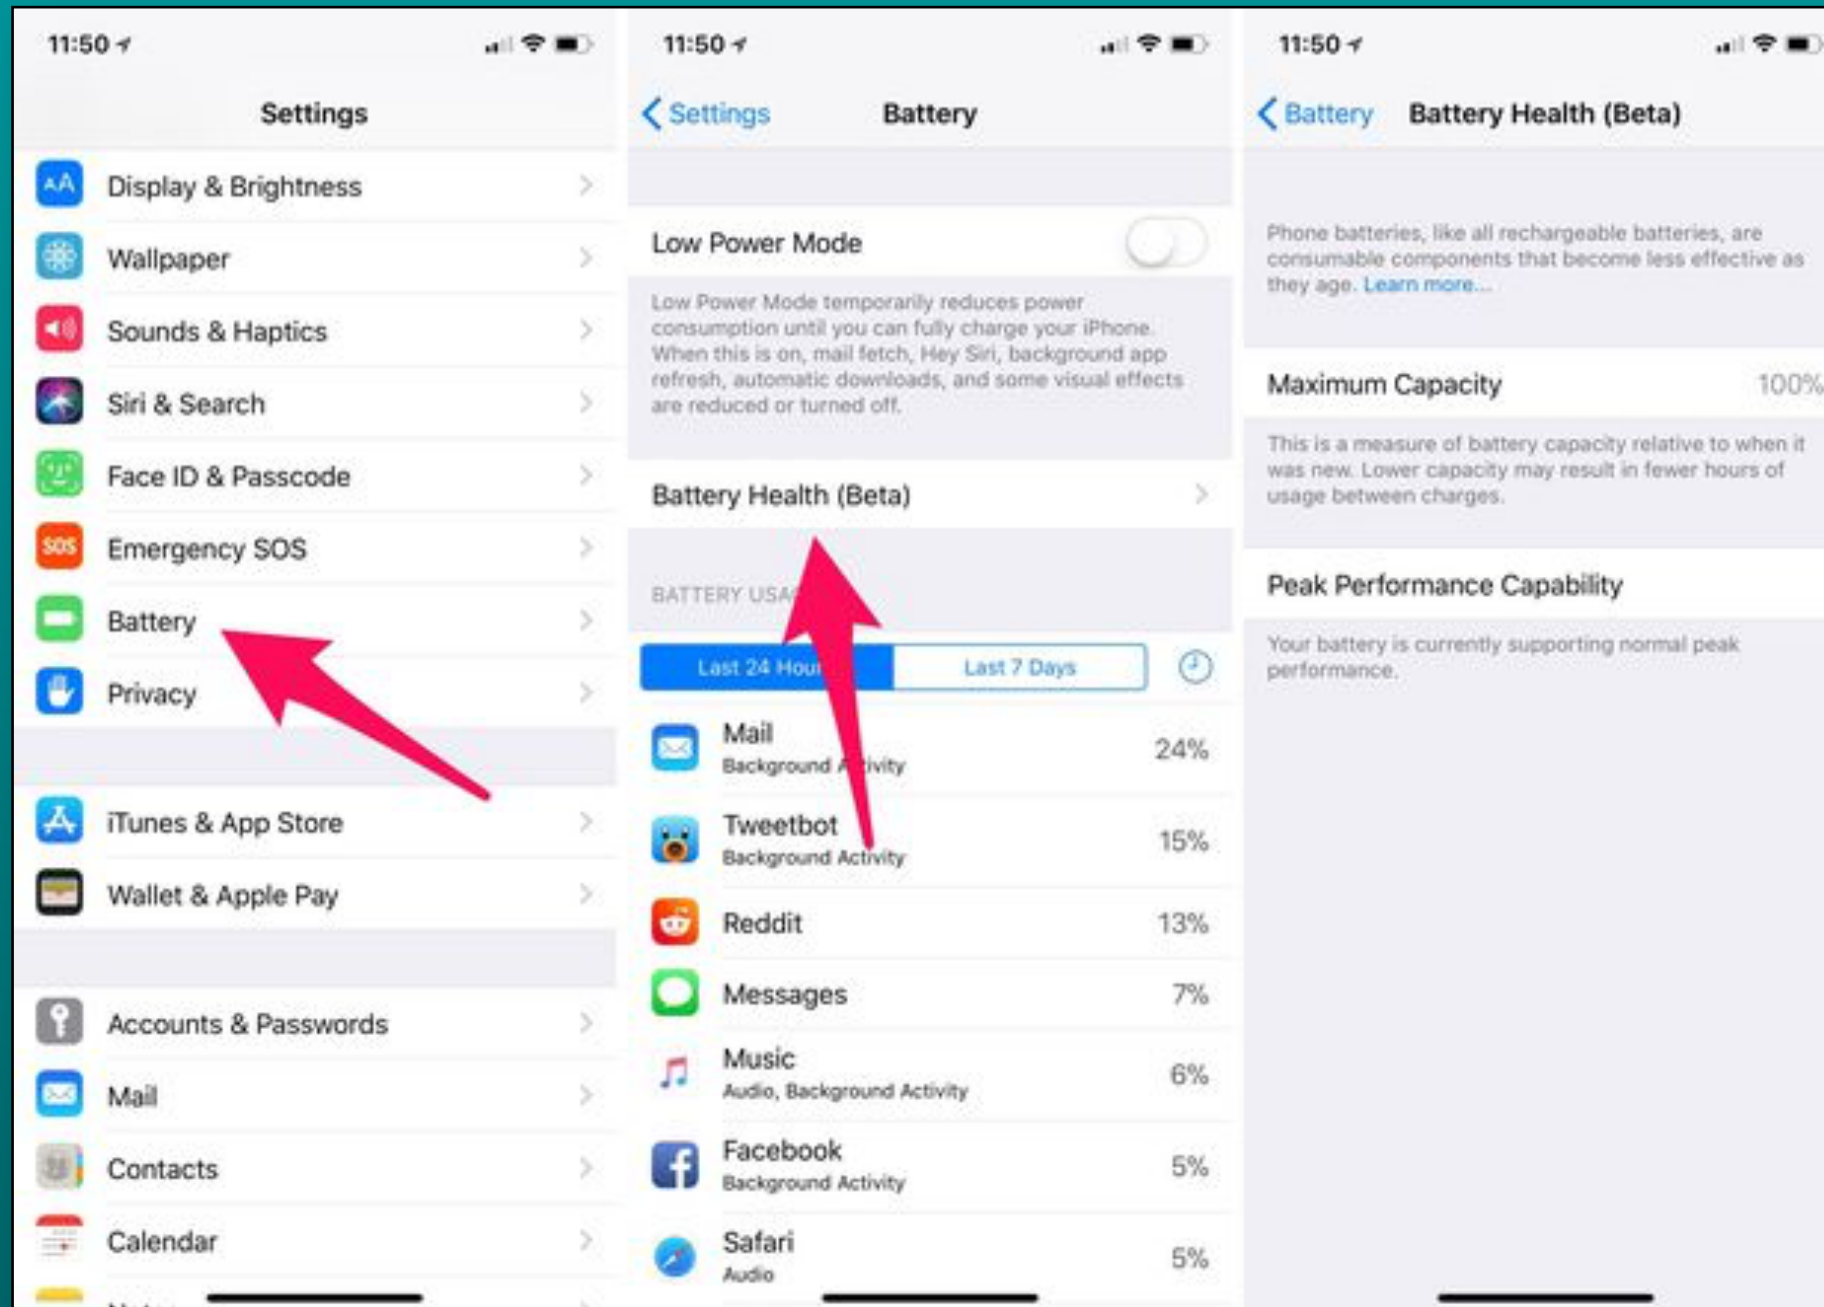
11:50

Settings

Display & Brightness

Wallpaper

Sounds & Haptics

Siri & Search

Face ID & Passcode

Emergency SOS

Battery

Privacy

iTunes & App Store

Wallet & Apple Pay

Accounts & Passwords

Mail

Contacts

Calendar

11:50

Settings

Battery

Low Power Mode

Low Power Mode temporarily reduces power consumption until you can fully charge your iPhone. When this is on, mail fetch, Hey Siri, background app refresh, automatic downloads, and some visual effects are reduced or turned off.

Battery Health (Beta)

BATTERY USA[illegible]

Last 24 Hou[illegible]

Last 7 Days

Mail
Background A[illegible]ivity
24%

Tweetbot
Background Activity
15%

Reddit
13%

Messages
7%

Music
Audio, Background Activity
6%

Facebook
Background Activity
5%

Safari
Audio
5%

11:50

Battery

Battery Health (Beta)

Phone batteries, like all rechargeable batteries, are consumable components that become less effective as they age. Learn more...

Maximum Capacity
100%

This is a measure of battery capacity relative to when it was new. Lower capacity may result in fewer hours of usage between charges.

Peak Performance Capability

Your battery is currently supporting normal peak performance.